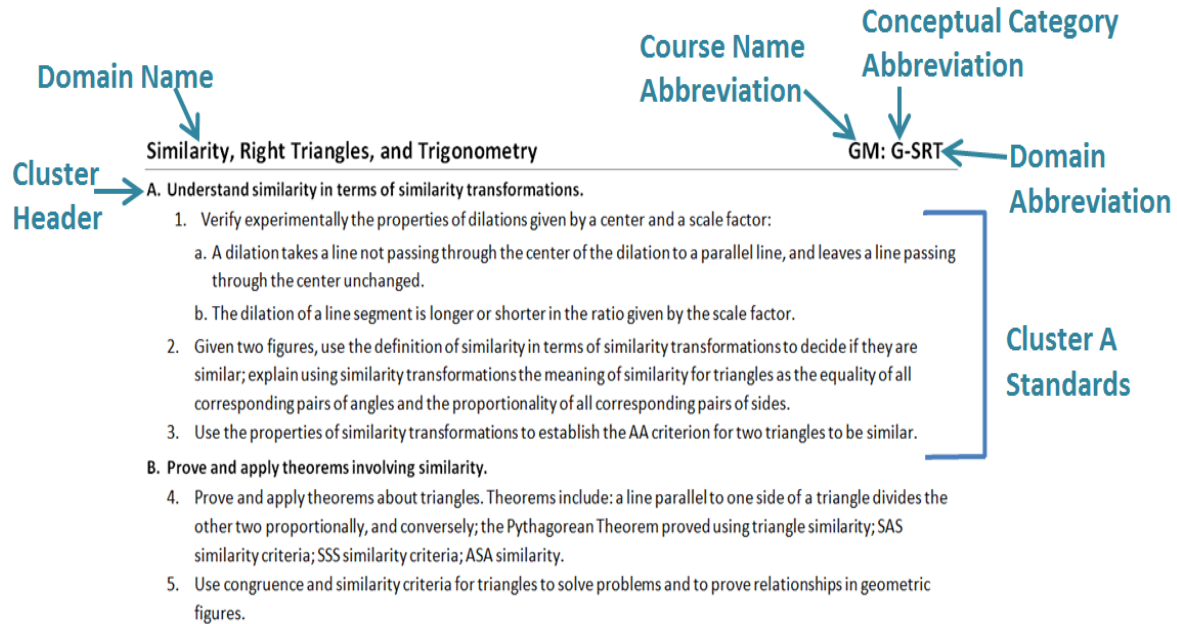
Conceptual Category Abbreviation

Course Name Abbreviation

Domain Name

Similarity, Right Triangles, and Trigonometry

GM: G-SRT

Domain Abbreviation

Cluster Header

A. Understand similarity in terms of similarity transformations.

1. Verify experimentally the properties of dilations given by a center and a scale factor:

a. A dilation takes a line not passing through the center of the dilation to a parallel line, and leaves a line passing through the center unchanged.

b. The dilation of a line segment is longer or shorter in the ratio given by the scale factor.

2. Given two figures, use the definition of similarity in terms of similarity transformations to decide if they are similar; explain using similarity transformations the meaning of similarity for triangles as the equality of all corresponding pairs of angles and the proportionality of all corresponding pairs of sides.

3. Use the properties of similarity transformations to establish the AA criterion for two triangles to be similar.

Cluster A Standards

B. Prove and apply theorems involving similarity.

4. Prove and apply theorems about triangles. Theorems include: a line parallel to one side of a triangle divides the other two proportionally, and conversely; the Pythagorean Theorem proved using triangle similarity; SAS similarity criteria; SSS similarity criteria; ASA similarity.

5. Use congruence and similarity criteria for triangles to solve problems and to prove relationships in geometric figures.